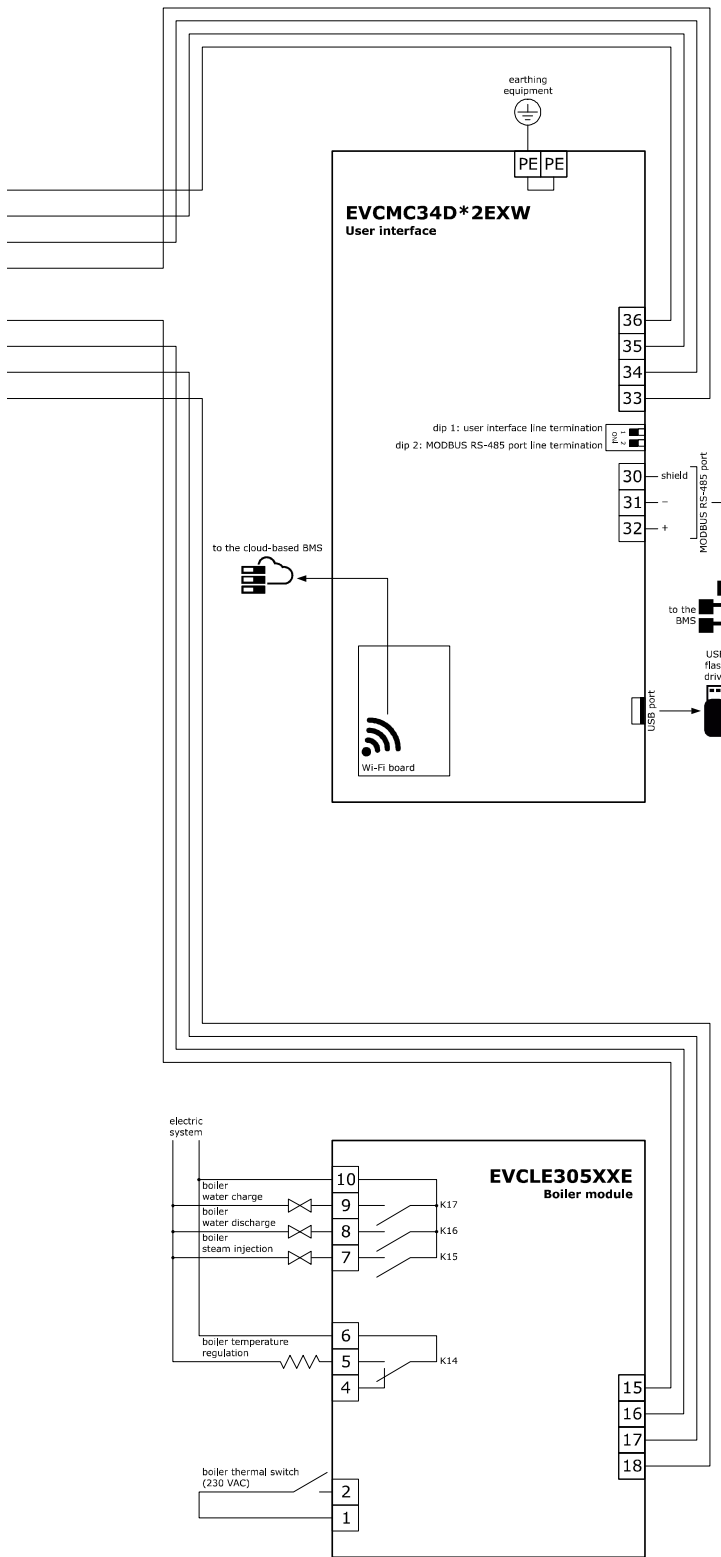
earthing equipment

PE PE

EVCMC34D*2EXW
User interface

36
35
34
33

dip 1: user interface line termination
dip 2: MODBUS RS-485 port line termination

ON 1 2

30 shield
31 –
32 +

MODBUS RS-485 port

to the cloud-based BMS

to the BMS

USB port

USI flas driv

Wi-Fi board

electric system

EVCLE305XXE
Boiler module

10
boiler water charge
9
K17
boiler water discharge
8
K16
boiler steam injection
7
K15

6
boiler temperature regulation
5
K14
4

15
16
17
18

boiler thermal switch (230 VAC)
2
1